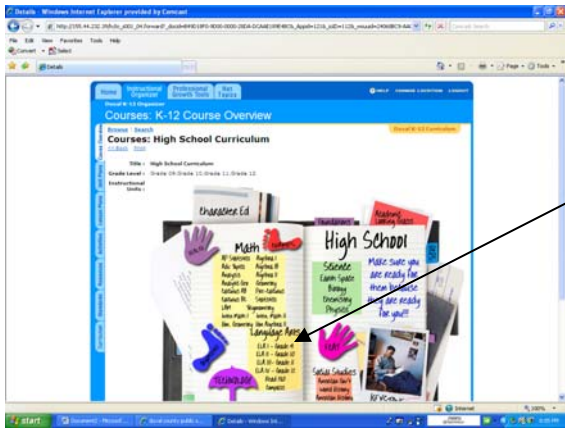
Details - Windows Internet Explorer provided by Comcast

File Edit View Favorites Tools Help

Convert Select

Details

Home Instructional Organizer Professional Growth Tools Net Trekker

HELP CHANGE LOCATION LOGOUT

Duval K-12 Organizer

Courses: K-12 Course Overview

Browse : Search

Courses: High School Curriculum

Duval K-12 Curriculum

Title : High School Curriculum

Grade Level : Grade 09; Grade 10; Grade 11; Grade 12

Instructional Units :

Character Ed

Math

High School

Reading

Science

Make sure you are ready for them because they are ready for you!!

Language Arts

Technology

Social Studies

Internet

100%

start